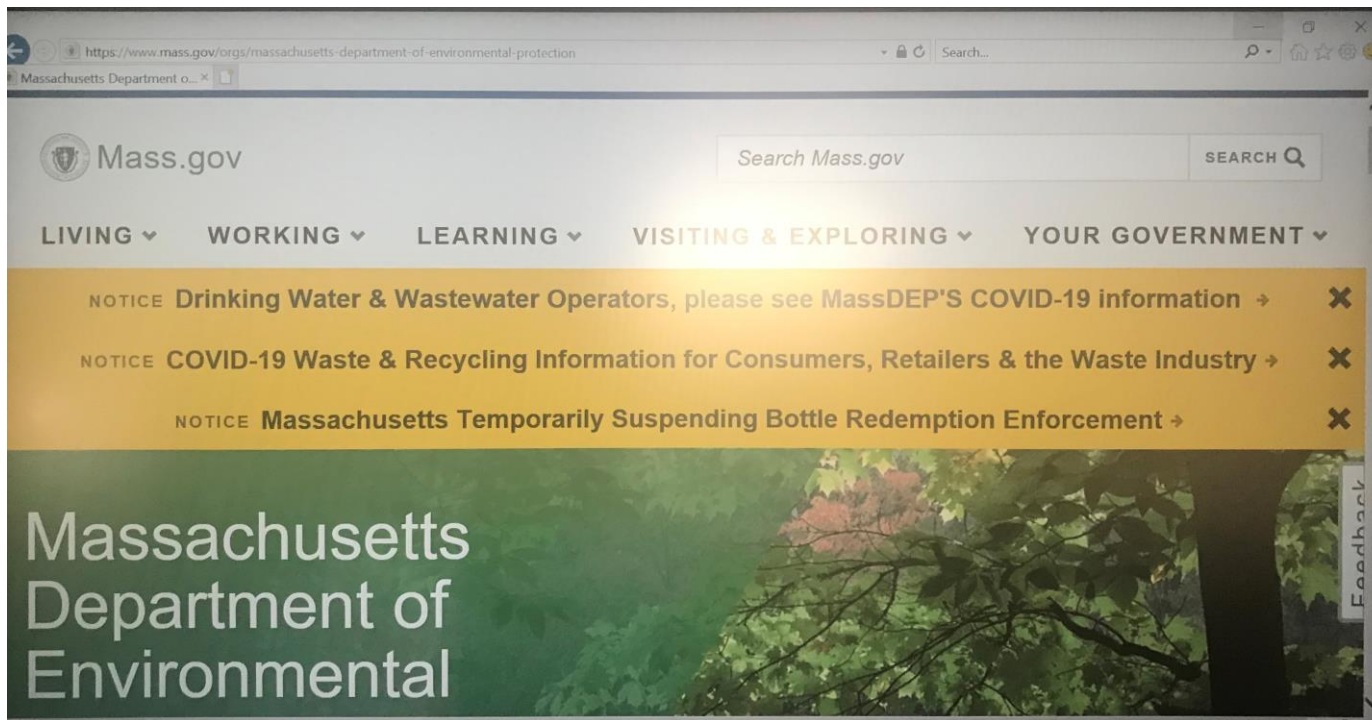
https://www.mass.gov/orgs/massachusetts-department-of-environmental-protection

Search...

Massachusetts Department o... ×

Mass.gov

Search Mass.gov

SEARCH

LIVING WORKING LEARNING VISITING & EXPLORING YOUR GOVERNMENT

NOTICE Drinking Water & Wastewater Operators, please see MassDEP'S COVID-19 information →

NOTICE COVID-19 Waste & Recycling Information for Consumers, Retailers & the Waste Industry →

NOTICE Massachusetts Temporarily Suspending Bottle Redemption Enforcement →

Massachusetts Department of Environmental

Feedback